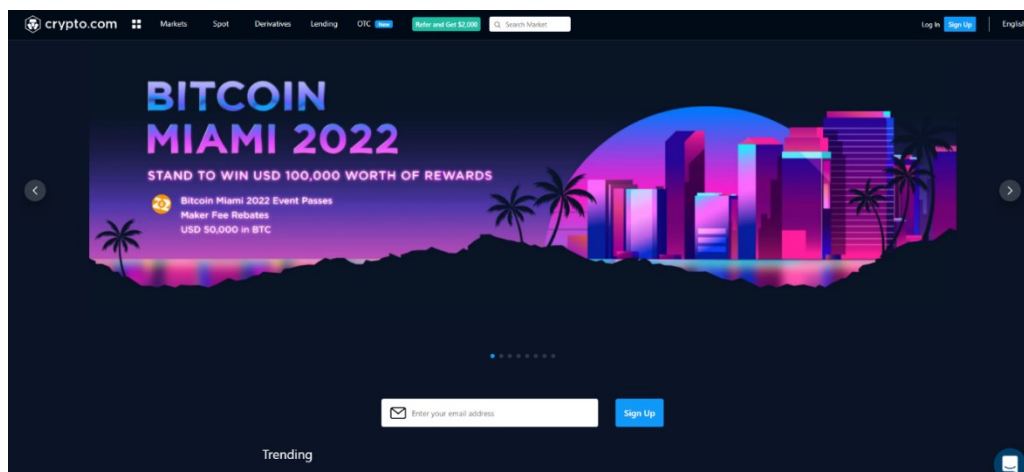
crypto.com Markets Spot Derivatives Lending OTC New Refer and Get $2,000 Search Market Log In Sign Up English

BITCOIN MIAMI 2022

STAND TO WIN USD 100,000 WORTH OF REWARDS

Bitcoin Miami 2022 Event Passes
Maker Fee Rebates
USD 50,000 in BTC

Enter your email address Sign Up

Trending